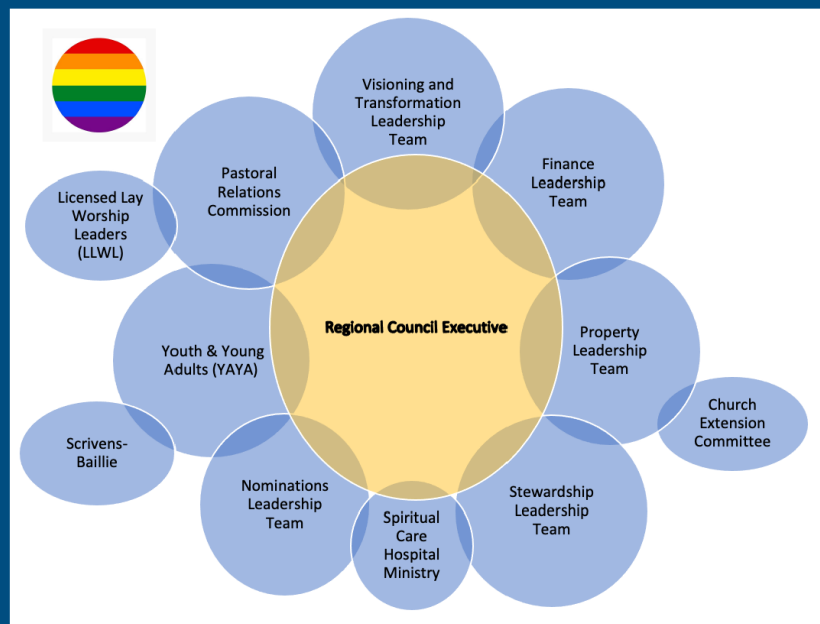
Visioning and Transformation Leadership Team

Finance Leadership Team

Pastoral Relations Commission

Licensed Lay Worship Leaders (LLWL)

Regional Council Executive

Property Leadership Team

Youth & Young Adults (YAYA)

Church Extension Committee

Scrivens-Baillie

Nominations Leadership Team

Stewardship Leadership Team

Spiritual Care Hospital Ministry